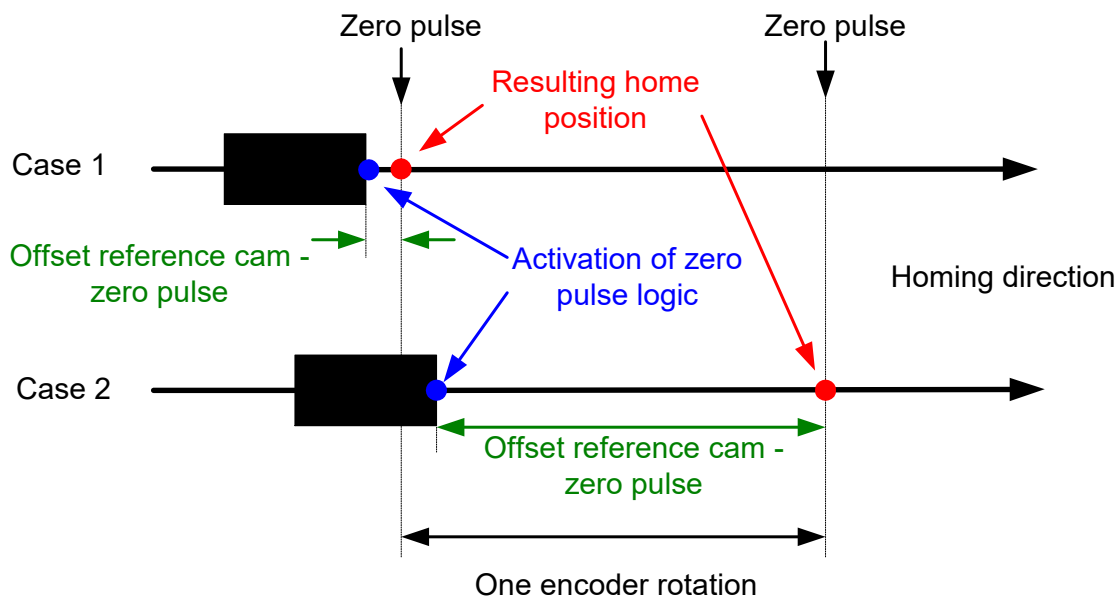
Zero pulse

Zero pulse

Resulting home position

Case 1

Offset reference cam - zero pulse

Activation of zero pulse logic

Homing direction

Case 2

Offset reference cam - zero pulse

One encoder rotation